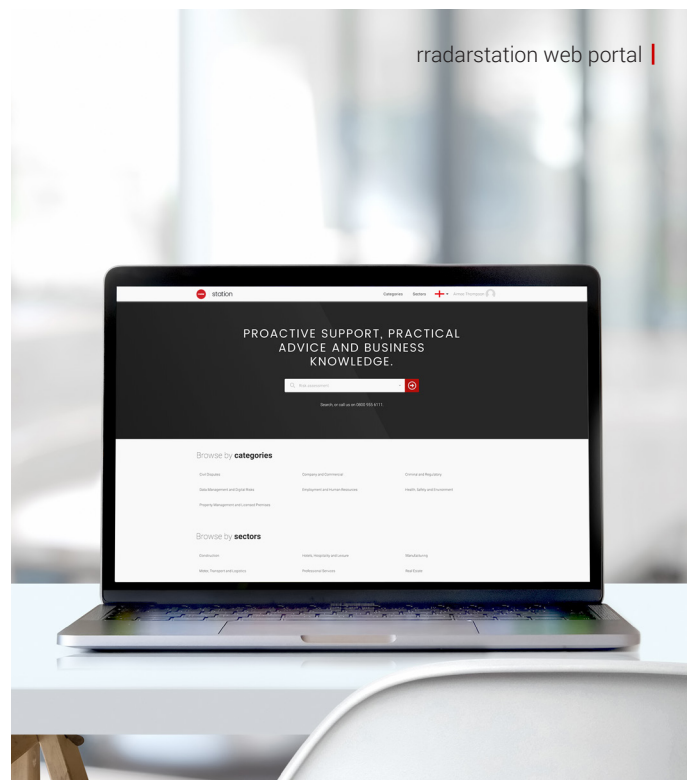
rradarstation web portal |

station

Categories Sectors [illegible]

PROACTIVE SUPPORT, PRACTICAL ADVICE AND BUSINESS KNOWLEDGE.

Risk assessment

Search, or call us on 0800 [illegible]

Browse by categories

Civil Disputes

Company and Commercial

Criminal and Regulatory

Data Management and Digital Risks

Employment and Human Resources

Health, Safety and Environment

Property Management and Licensed Premises

Browse by sectors

Construction

Hotels, Hospitality and Leisure

Manufacturing

Motor, Transport and Logistics

Professional Services

Real Estate